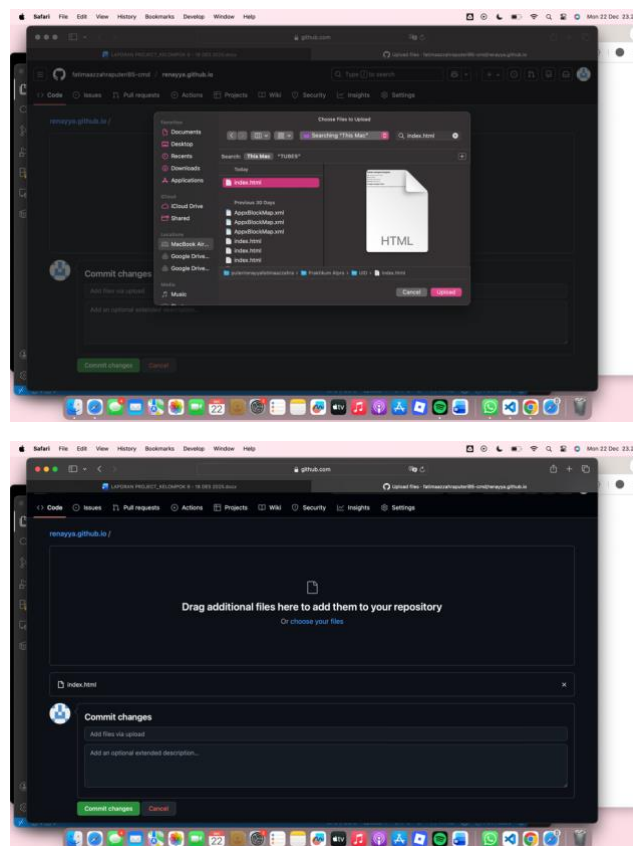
Safari File Edit View History Bookmarks Develop Window Help

Mon 22 Dec 23.2

github.com

LAPORAN PROJECT_KELOMPOK 8 - 18 DES 2025.docx

Upload files · fatimaazzahraputeri95-cmd/renayya.github.io

fatimaazzahraputeri95-cmd / renayya.github.io

Type / to search

Code Issues Pull requests Actions Projects Wiki Security Insights Settings

renayya.github.io /

Choose Files to Upload

Favorites

Documents

Desktop

Recents

Downloads

Applications

iCloud

iCloud Drive

Shared

Locations

MacBook Air...

Google Drive...

Google Drive...

Media

Music

Searching "This Mac"

index.html

Search: This Mac "TUBES"

Today

index.html

Previous 30 Days

AppxBlockMap.xml

AppxBlockMap.xml

AppxBlockMap.xml

index.html

index.html

index.html

HTML

putarinazzahfatimazahra > Prestitium Xpro > UID > index.html

Cancel Upload

Commit changes

Add files via upload

Add an optional extended description...

Commit changes Cancel

Safari File Edit View History Bookmarks Develop Window Help

Mon 22 Dec 23.2

github.com

LAPORAN PROJECT_KELOMPOK 8 - 18 DES 2025.docx

Upload files · fatimaazzahraputeri95-cmd/renayya.github.io

Code Issues Pull requests Actions Projects Wiki Security Insights Settings

renayya.github.io /

Drag additional files here to add them to your repository

Or choose your files

index.html

Commit changes

Add files via upload

Add an optional extended description...

Commit changes Cancel